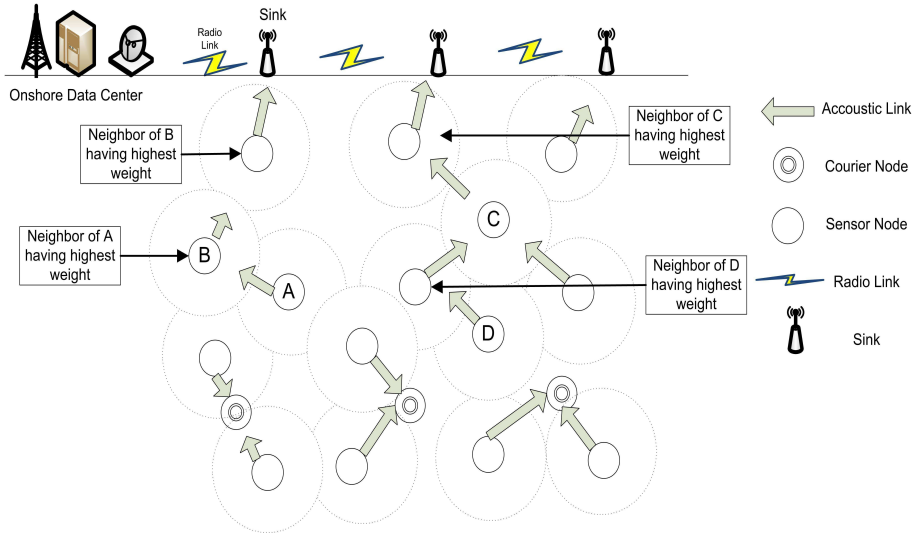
Radio Link

Sink

Onshore Data Center

Neighbor of B having highest weight

Neighbor of C having highest weight

Accoustic Link

Courier Node

Sensor Node

Radio Link

Sink

Neighbor of A having highest weight

B

A

C

Neighbor of D having highest weight

D